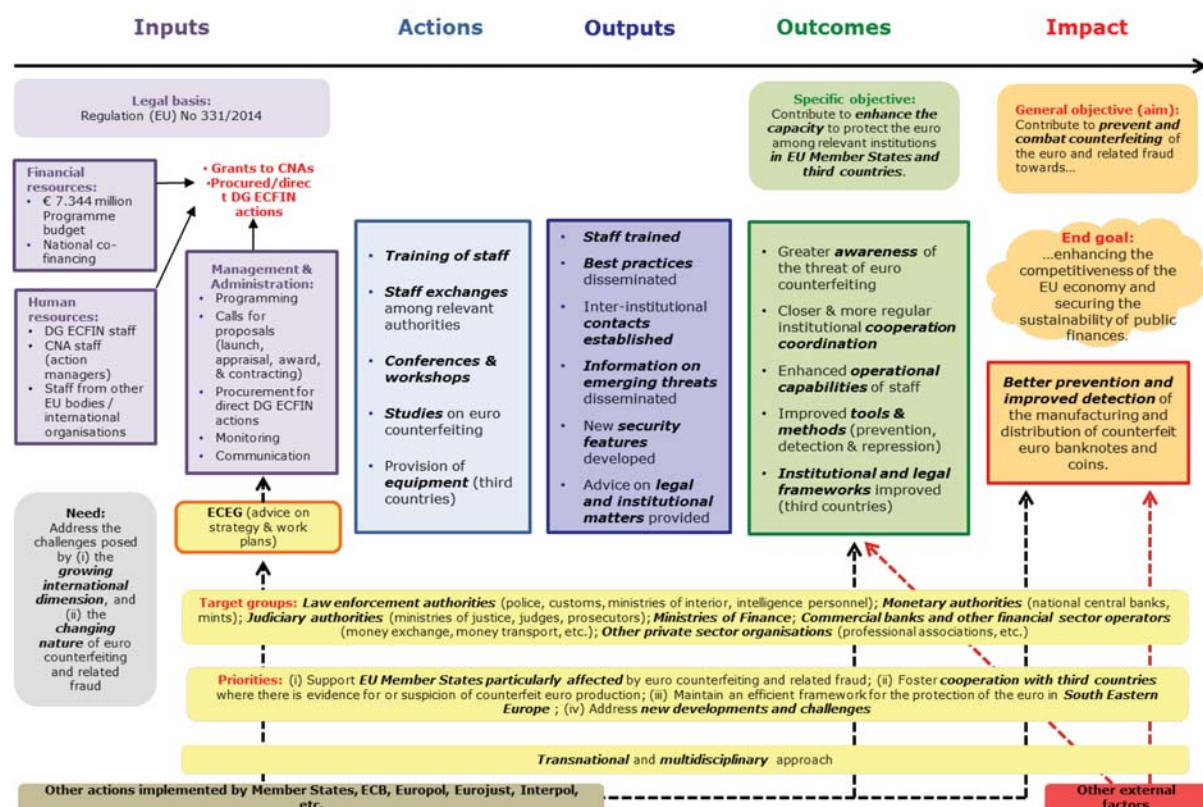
Inputs

Actions

Outputs

Outcomes

Impact

Legal basis:
Regulation (EU) No 331/2014

Financial resources:
- € 7.344 million Programme budget
- National co-financing

Human resources:
- DG ECFIN staff
- CNA staff (action managers)
- Staff from other EU bodies / international organisations

• Grants to CNAs
•Procured/direct DG ECFIN actions

Management & Administration:
- Programming
- Calls for proposals (launch, appraisal, award, & contracting)
- Procurement for direct DG ECFIN actions
- Monitoring
- Communication

ECEG (advice on strategy & work plans)

Need:
Address the challenges posed by (i) the growing international dimension, and (ii) the changing nature of euro counterfeiting and related fraud

- Training of staff
- Staff exchanges among relevant authorities
- Conferences & workshops
- Studies on euro counterfeiting
- Provision of equipment (third countries)

- Staff trained
- Best practices disseminated
- Inter-institutional contacts established
- Information on emerging threats disseminated
- New security features developed
- Advice on legal and institutional matters provided

Specific objective:
Contribute to enhance the capacity to protect the euro among relevant institutions in EU Member States and third countries.

- Greater awareness of the threat of euro counterfeiting
- Closer & more regular institutional cooperation coordination
- Enhanced operational capabilities of staff
- Improved tools & methods (prevention, detection & repression)
- Institutional and legal frameworks improved (third countries)

General objective (aim):
Contribute to prevent and combat counterfeiting of the euro and related fraud towards...

End goal:
...enhancing the competitiveness of the EU economy and securing the sustainability of public finances.

Better prevention and improved detection of the manufacturing and distribution of counterfeit euro banknotes and coins.

Target groups: Law enforcement authorities (police, customs, ministries of interior, intelligence personnel); Monetary authorities (national central banks, mints); Judiciary authorities (ministries of justice, judges, prosecutors); Ministries of Finance; Commercial banks and other financial sector operators (money exchange, money transport, etc.); Other private sector organisations (professional associations, etc.)

Priorities: (i) Support EU Member States particularly affected by euro counterfeiting and related fraud; (ii) Foster cooperation with third countries where there is evidence for or suspicion of counterfeit euro production; (iii) Maintain an efficient framework for the protection of the euro in South Eastern Europe ; (iv) Address new developments and challenges

Transnational and multidisciplinary approach

Other actions implemented by Member States, ECB, Europol, Eurojust, Interpol, etc.

Other external factors